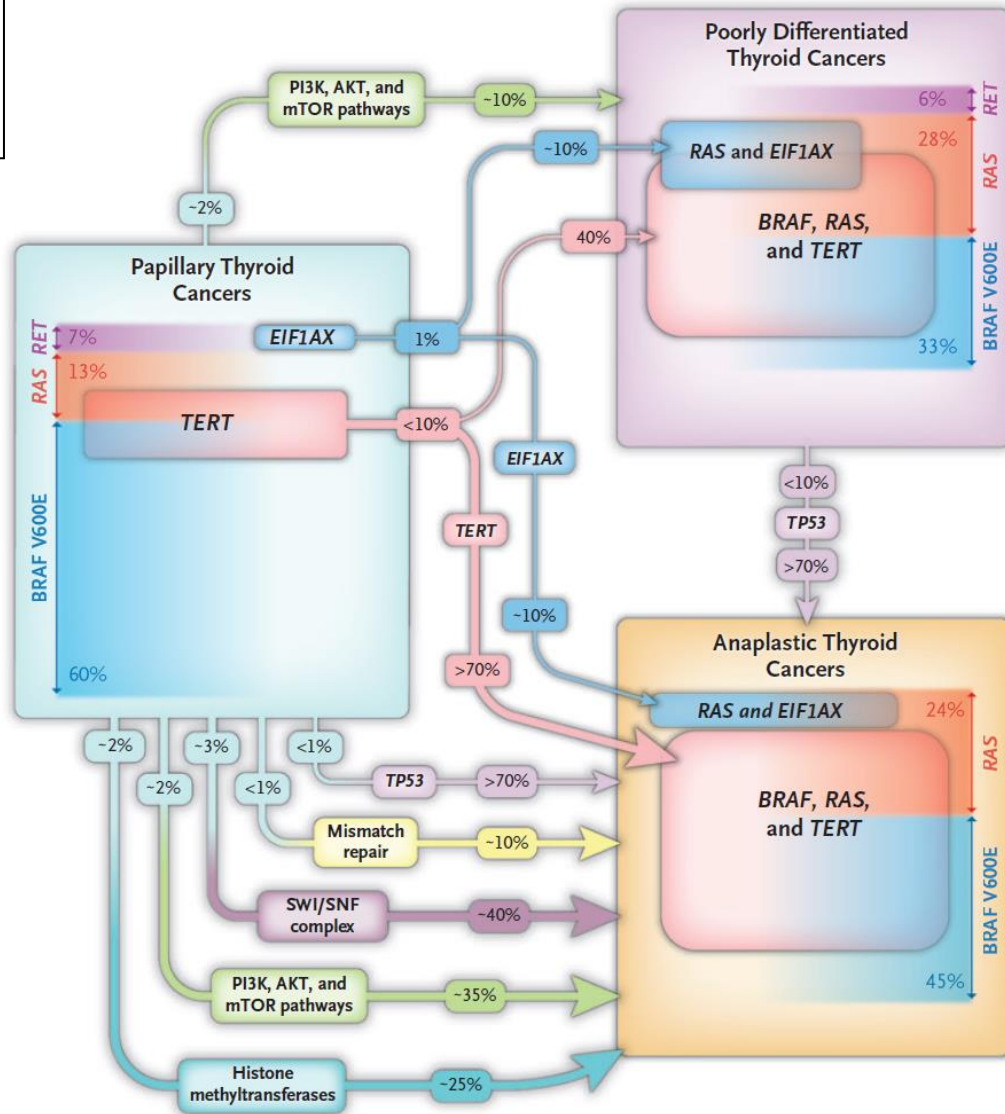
Poorly Differentiated Thyroid Cancers

PI3K, AKT, and mTOR pathways

~10%

6%

RET

~10%

RAS and EIF1AX

28%

RAS

~2%

40%

BRAF, RAS, and TERT

BRAF V600E

Papillary Thyroid Cancers

RET 7%

EIF1AX

1%

33%

RAS 13%

TERT

<10%

EIF1AX

<10%

BRAF V600E

TERT

TP53

>70%

~10%

Anaplastic Thyroid Cancers

60%

>70%

RAS and EIF1AX

24%

RAS

~2%

~3%

<1%

~2%

<1%

TP53

>70%

BRAF, RAS, and TERT

Mismatch repair

~10%

BRAF V600E

SWI/SNF complex

~40%

PI3K, AKT, and mTOR pathways

~35%

45%

Histone methyltransferases

~25%